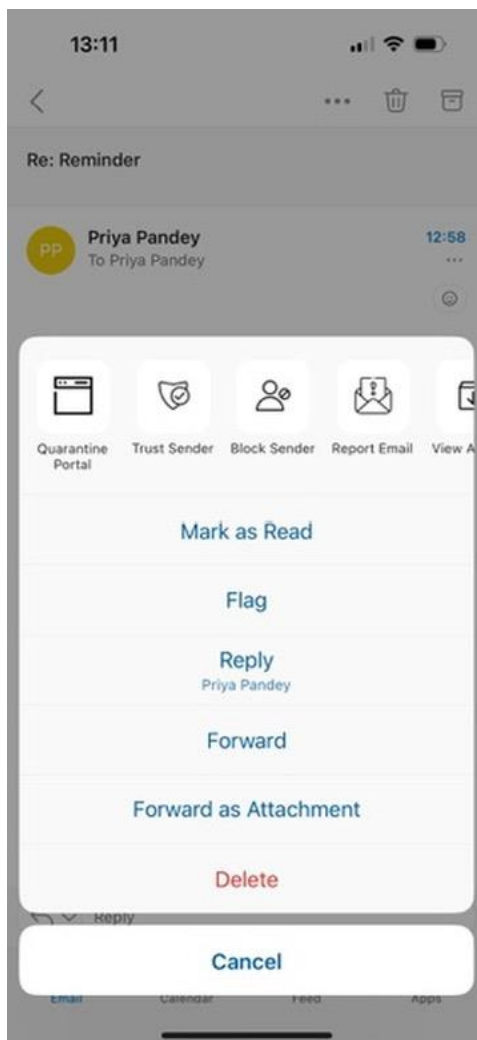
13:11

Re: Reminder

PP
Priya Pandey
To Priya Pandey

12:58

Quarantine Portal

Trust Sender

Block Sender

Report Email

View A

Mark as Read

Flag

Reply
Priya Pandey

Forward

Forward as Attachment

Delete

Reply

Cancel

Email

Calendar

Feed

Apps